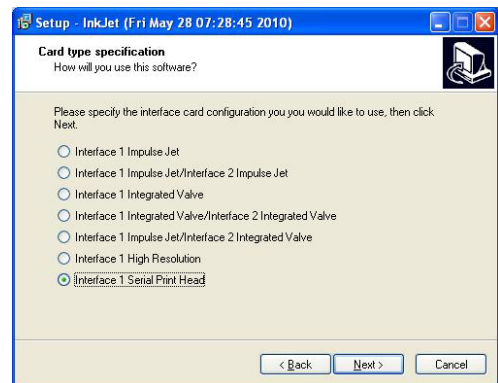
Setup - InkJet (Fri May 28 07:28:45 2010)

Card type specification
How will you use this software?

Please specify the interface card configuration you you would like to use, then click Next.

Interface 1 Impulse Jet
Interface 1 Impulse Jet/Interface 2 Impulse Jet
Interface 1 Integrated Valve
Interface 1 Integrated Valve/Interface 2 Integrated Valve
Interface 1 Impulse Jet/Interface 2 Integrated Valve
Interface 1 High Resolution
Interface 1 Serial Print Head

< Back
Next >
Cancel